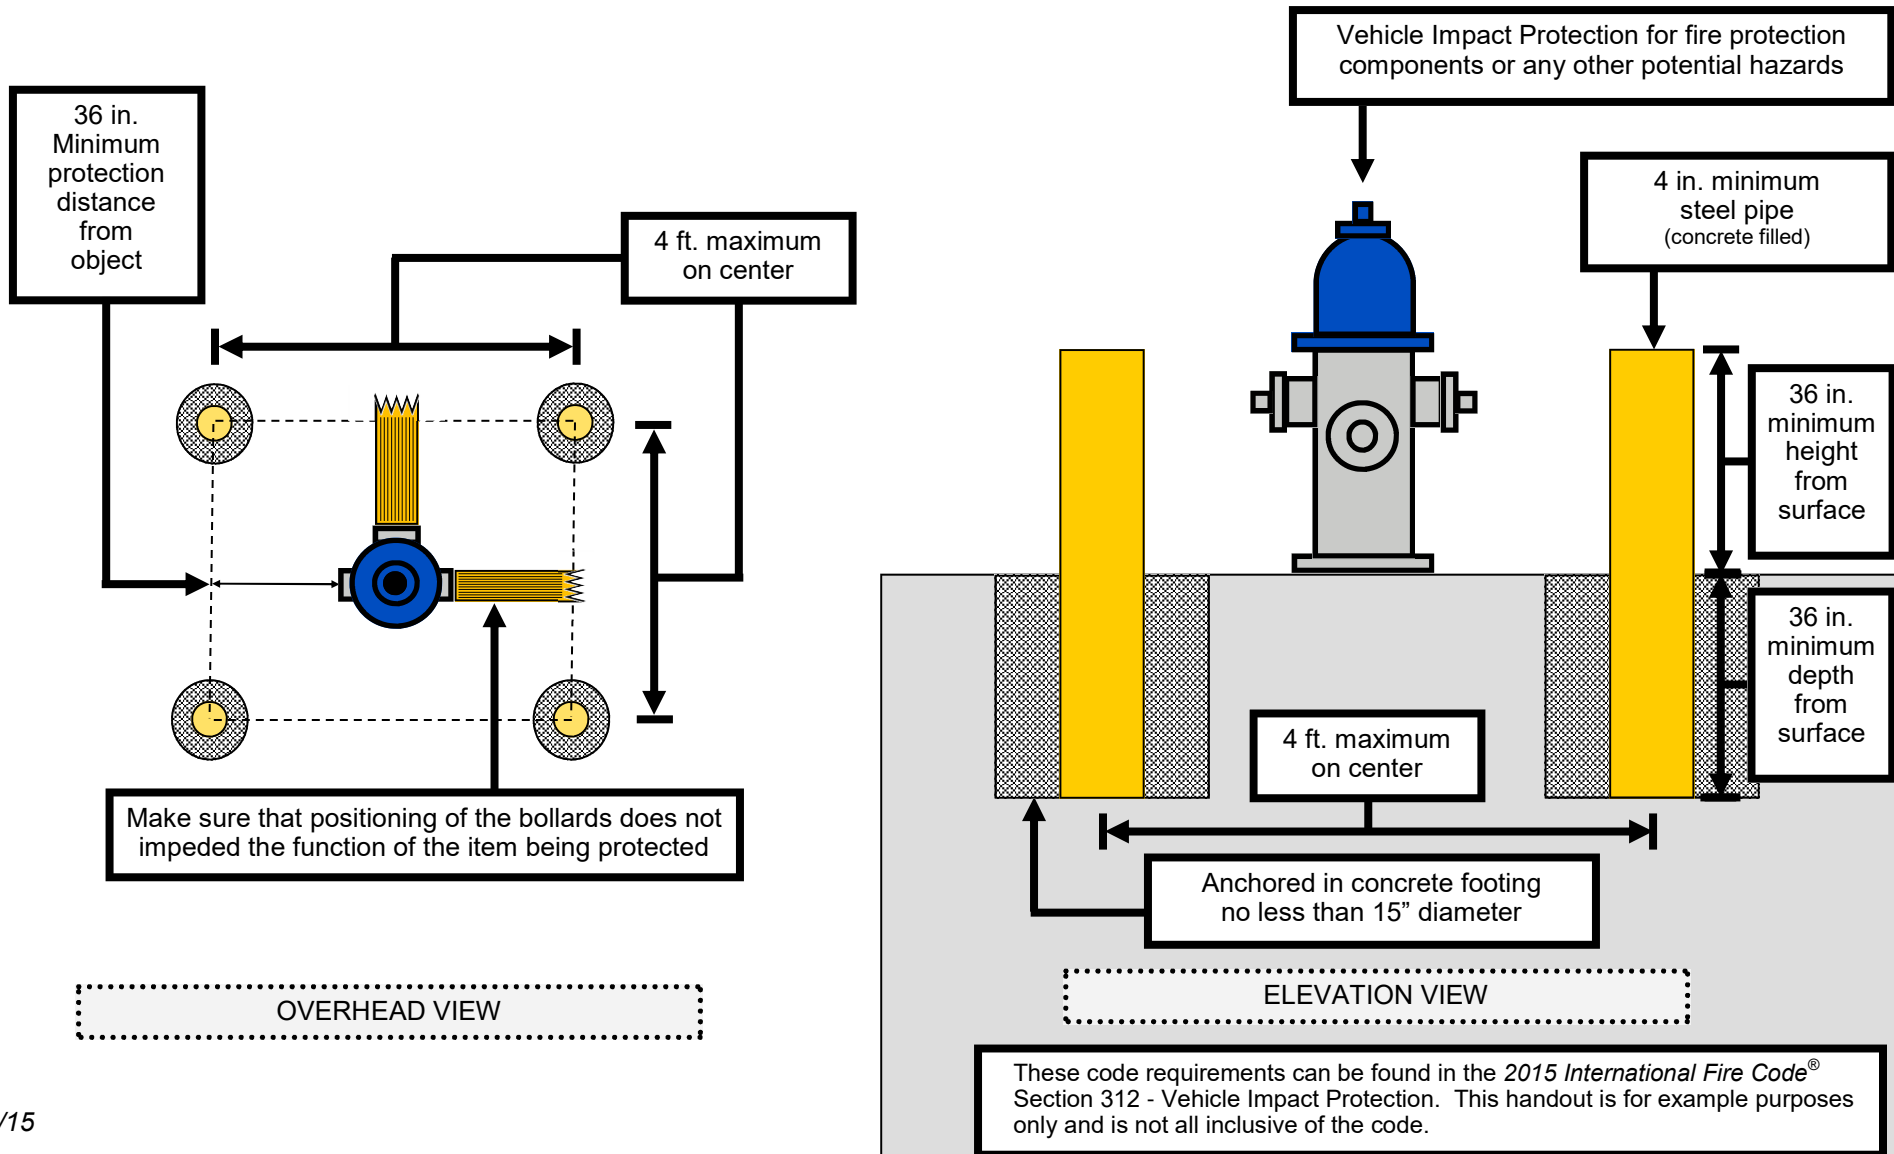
36 in. Minimum protection distance from object

4 ft. maximum on center

Make sure that positioning of the bollards does not impeded the function of the item being protected

OVERHEAD VIEW

/15

Vehicle Impact Protection for fire protection components or any other potential hazards

4 in. minimum steel pipe (concrete filled)

36 in. minimum height from surface

36 in. minimum depth from surface

4 ft. maximum on center

Anchored in concrete footing no less than 15” diameter

ELEVATION VIEW

These code requirements can be found in the *2015 International Fire Code*® Section 312 - Vehicle Impact Protection. This handout is for example purposes only and is not all inclusive of the code.